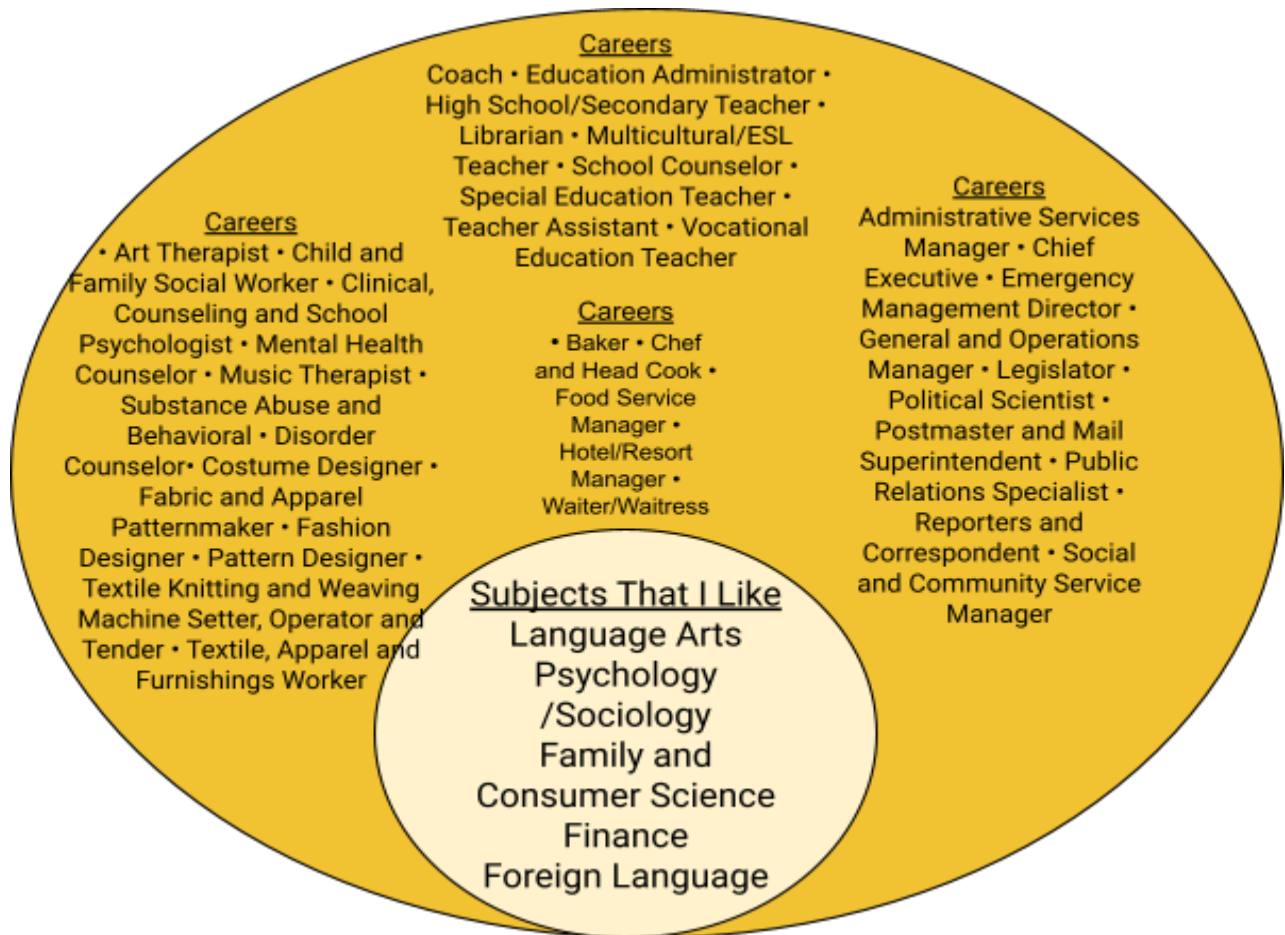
Careers
Coach • Education Administrator • High School/Secondary Teacher • Librarian • Multicultural/ESL Teacher • School Counselor • Special Education Teacher • Teacher Assistant • Vocational Education Teacher

Careers
• Art Therapist • Child and Family Social Worker • Clinical, Counseling and School Psychologist • Mental Health Counselor • Music Therapist • Substance Abuse and Behavioral • Disorder Counselor• Costume Designer • Fabric and Apparel Patternmaker • Fashion Designer • Pattern Designer • Textile Knitting and Weaving Machine Setter, Operator and Tender • Textile, Apparel and Furnishings Worker

Careers
• Baker • Chef and Head Cook • Food Service Manager • Hotel/Resort Manager • Waiter/Waitress

Careers
Administrative Services Manager • Chief Executive • Emergency Management Director • General and Operations Manager • Legislator • Political Scientist • Postmaster and Mail Superintendent • Public Relations Specialist • Reporters and Correspondent • Social and Community Service Manager

Subjects That I Like
Language Arts
Psychology /Sociology
Family and Consumer Science
Finance
Foreign Language